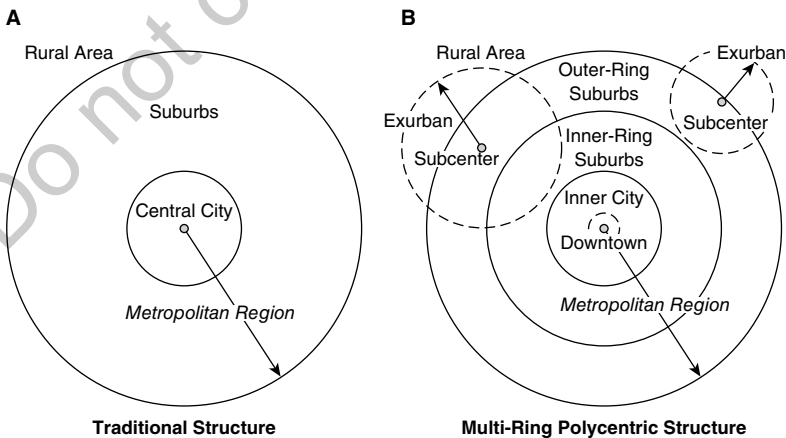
Do not c

A

Rural Area

Suburbs

Central City

Metropolitan Region

Traditional Structure

B

Rural Area

Outer-Ring Suburbs

Exurban

Exurban

Subcenter

Subcenter

Inner-Ring Suburbs

Inner City

Downtown

Metropolitan Region

Multi-Ring Polycentric Structure